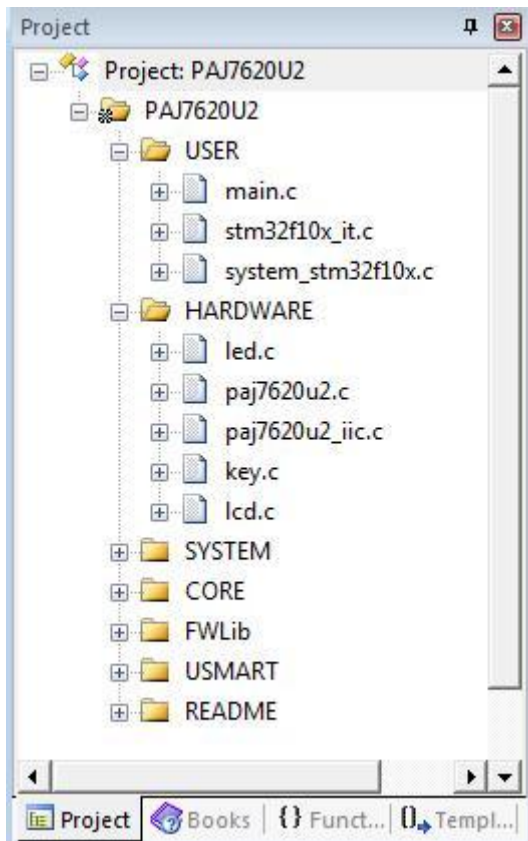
Project

Project: PAJ7620U2

PAJ7620U2

USER

main.c

stm32f10x_it.c

system_stm32f10x.c

HARDWARE

led.c

paj7620u2.c

paj7620u2_iic.c

key.c

lcd.c

SYSTEM

CORE

FWLib

USMART

README

Project | Books | {} Funct... | Templ...